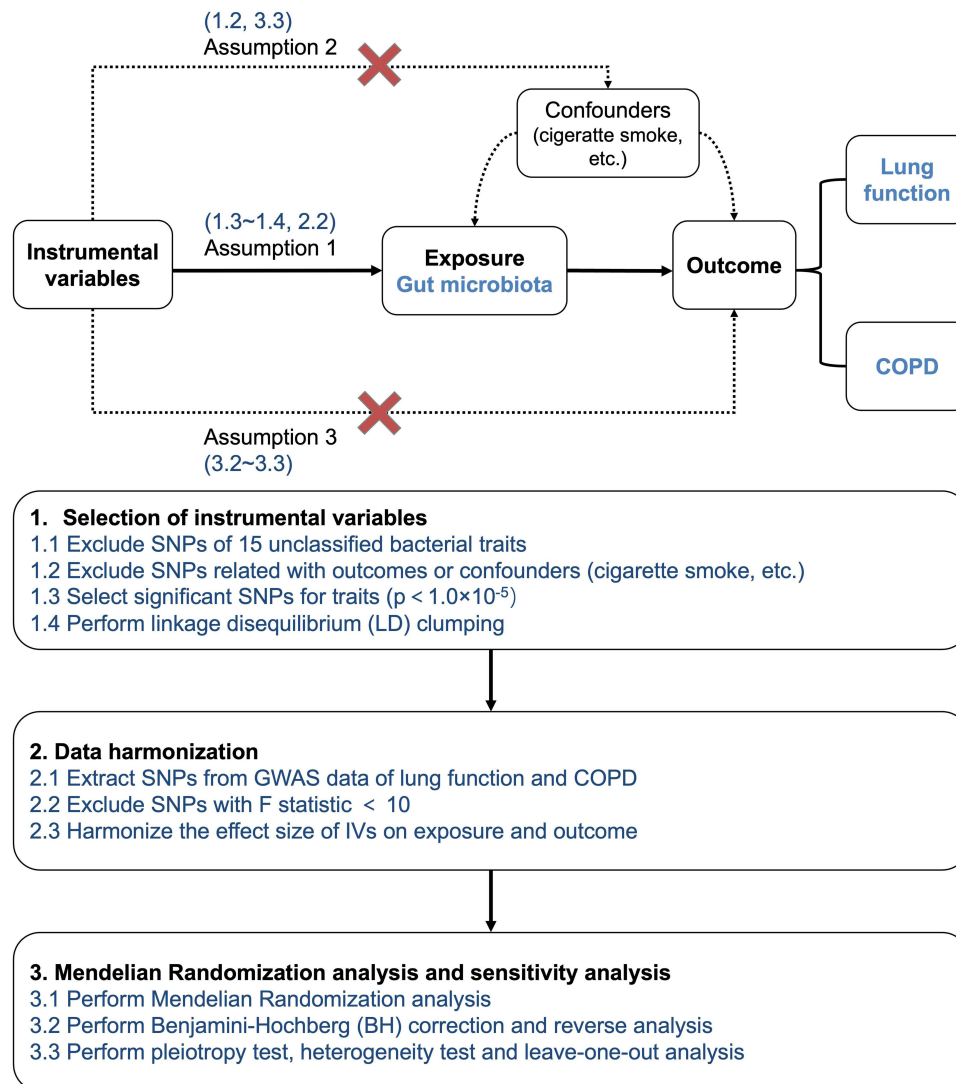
(1.2, 3.3)
Assumption 2

Confounders (cigeratte smoke, etc.)

Lung function

(1.3~1.4, 2.2)
Assumption 1

Instrumental variables

Exposure
Gut microbiota

Outcome

COPD

Assumption 3
(3.2~3.3)

1. Selection of instrumental variables
1.1 Exclude SNPs of 15 unclassified bacterial traits
1.2 Exclude SNPs related with outcomes or confounders (cigarette smoke, etc.)
1.3 Select significant SNPs for traits (p < $1.0\times10^{-5}$)
1.4 Perform linkage disequilibrium (LD) clumping

2. Data harmonization
2.1 Extract SNPs from GWAS data of lung function and COPD
2.2 Exclude SNPs with F statistic < 10
2.3 Harmonize the effect size of IVs on exposure and outcome

3. Mendelian Randomization analysis and sensitivity analysis
3.1 Perform Mendelian Randomization analysis
3.2 Perform Benjamini-Hochberg (BH) correction and reverse analysis
3.3 Perform pleiotropy test, heterogeneity test and leave-one-out analysis